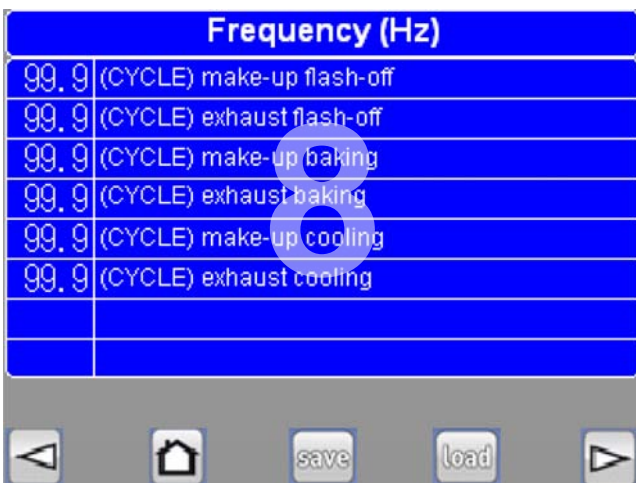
Frequency (Hz)

| | |
|---|---|
| 99. 9 | (CYCLE) make-up flash-off |
| 99. 9 | (CYCLE) exhaust flash-off |
| 99. 9 | (CYCLE) make-up baking |
| 99. 9 | (CYCLE) exhaust baking |
| 99. 9 | (CYCLE) make-up cooling |
| 99. 9 | (CYCLE) exhaust cooling |
| | |
| | |

8

save load